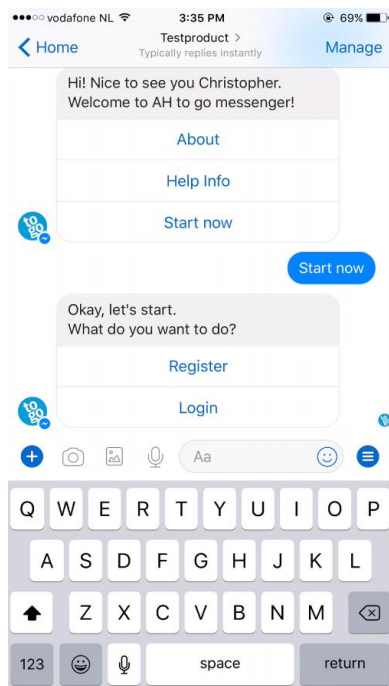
●●●○○ vodafone NL 3:35 PM 69%

Home Testproduct > Typically replies instantly Manage

Hi! Nice to see you Christopher. Welcome to AH to go messenger!

About

Help Info

Start now

to go

Start now

Okay, let's start. What do you want to do?

Register

Login

to go

Aa

Q W E R T Y U I O P

A S D F G H J K L

Z X C V B N M

123 space return